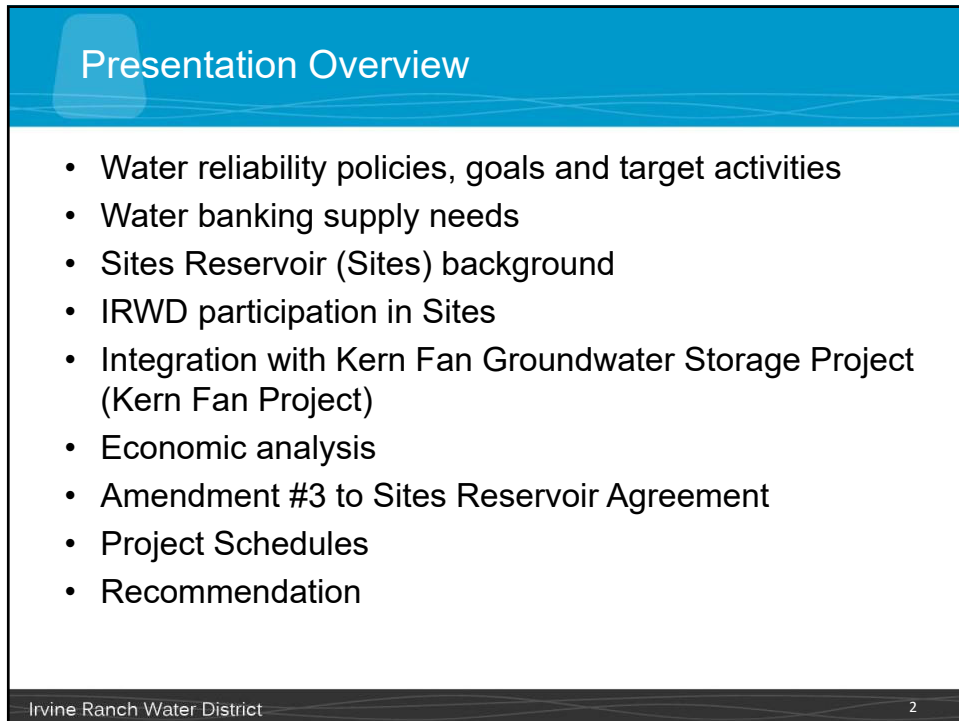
Presentation Overview

- Water reliability policies, goals and target activities
- Water banking supply needs
- Sites Reservoir (Sites) background
- IRWD participation in Sites
- Integration with Kern Fan Groundwater Storage Project (Kern Fan Project)
- Economic analysis
- Amendment #3 to Sites Reservoir Agreement
- Project Schedules
- Recommendation

Irvine Ranch Water District

2